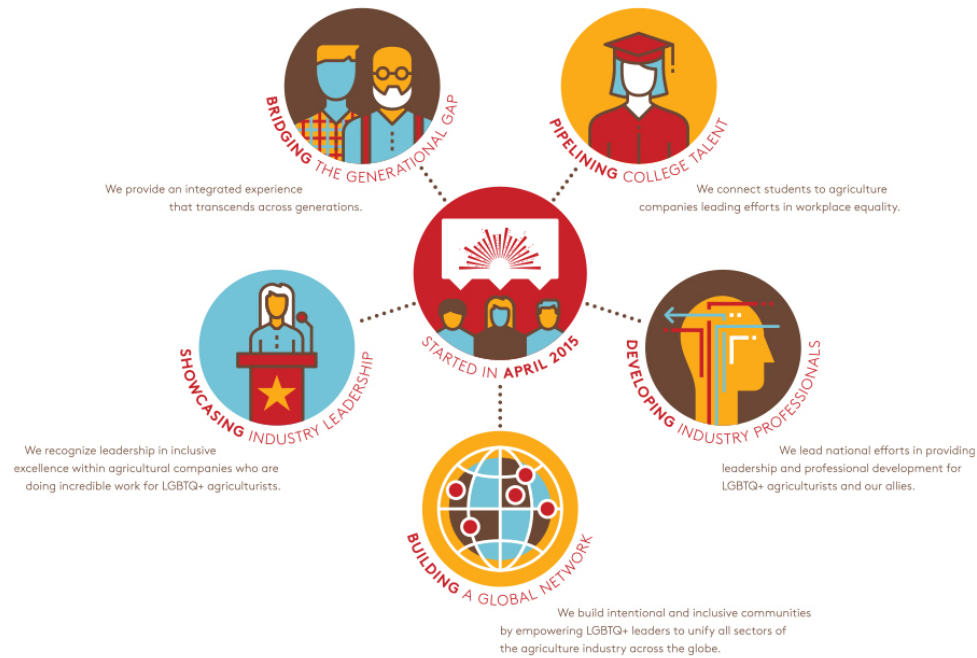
BRIDGING THE GENERATIONAL GAP

We provide an integrated experience that transcends across generations.

PIPELINING COLLEGE TALENT

We connect students to agriculture companies leading efforts in workplace equality.

STARTED IN APRIL 2015

SHOWCASING INDUSTRY LEADERSHIP

We recognize leadership in inclusive excellence within agricultural companies who are doing incredible work for LGBTQ+ agriculturists.

DEVELOPING INDUSTRY PROFESSIONALS

We lead national efforts in providing leadership and professional development for LGBTQ+ agriculturists and our allies.

BUILDING A GLOBAL NETWORK

We build intentional and inclusive communities by empowering LGBTQ+ leaders to unify all sectors of the agriculture industry across the globe.